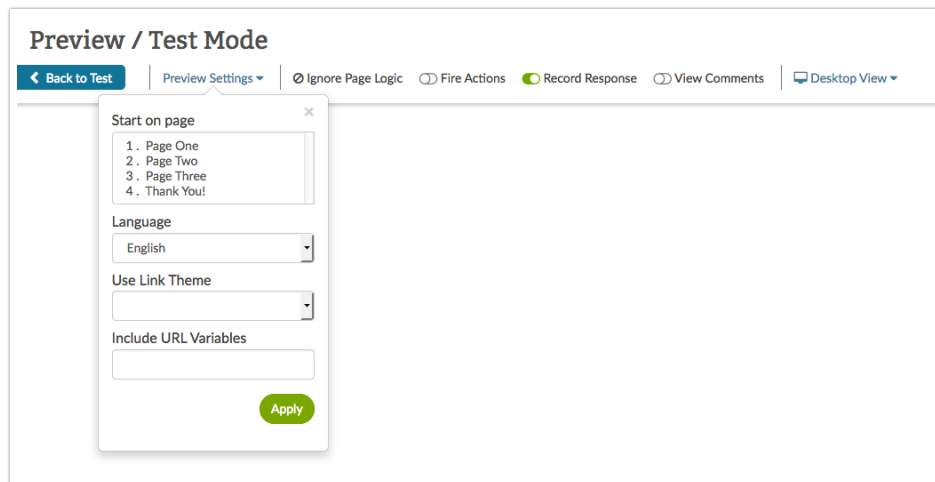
Preview / Test Mode

Back to Test | Preview Settings | Ignore Page Logic | Fire Actions | Record Response | View Comments | Desktop View

×

Start on page

1. Page One
2. Page Two
3. Page Three
4. Thank You!

Language

English

Use Link Theme

Include URL Variables

Apply